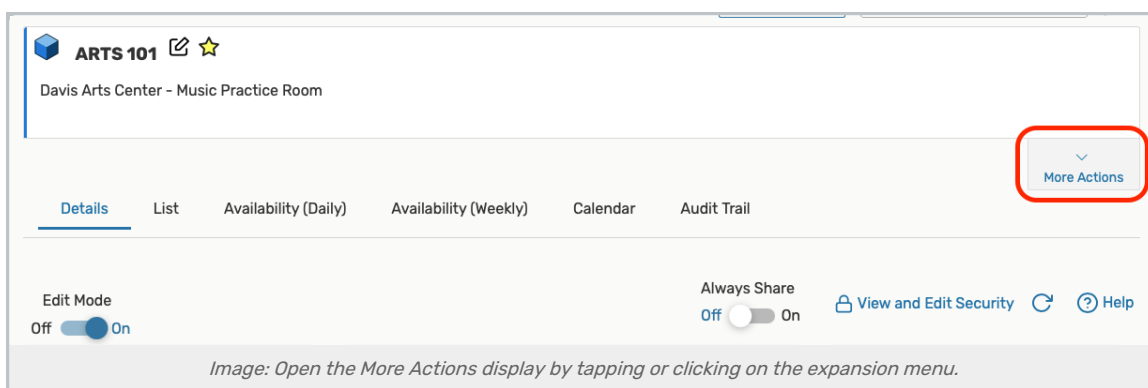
ARTS 101

Davis Arts Center - Music Practice Room

More Actions

Details List Availability (Daily) Availability (Weekly) Calendar Audit Trail

Edit Mode
Off On

Always Share
Off On

View and Edit Security

Help

Image: Open the More Actions display by tapping or clicking on the expansion menu.